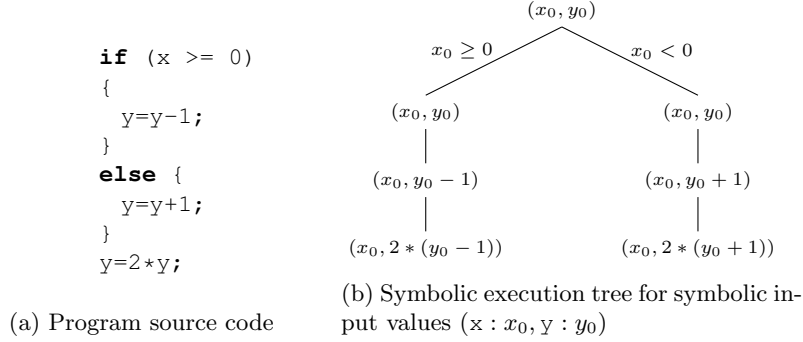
if (x >= 0)
{
y=y-1;
}
else {
y=y+1;
}
y=2*y;

(a) Program source code

$(x_0, y_0)$

$x_0 \geq 0$

$x_0 < 0$

$(x_0, y_0)$

$(x_0, y_0)$

$(x_0, y_0 - 1)$

$(x_0, y_0 + 1)$

$(x_0, 2 * (y_0 - 1))$

$(x_0, 2 * (y_0 + 1))$

(b) Symbolic execution tree for symbolic input values $(\mathrm{x} : x_0, \mathrm{y} : y_0)$